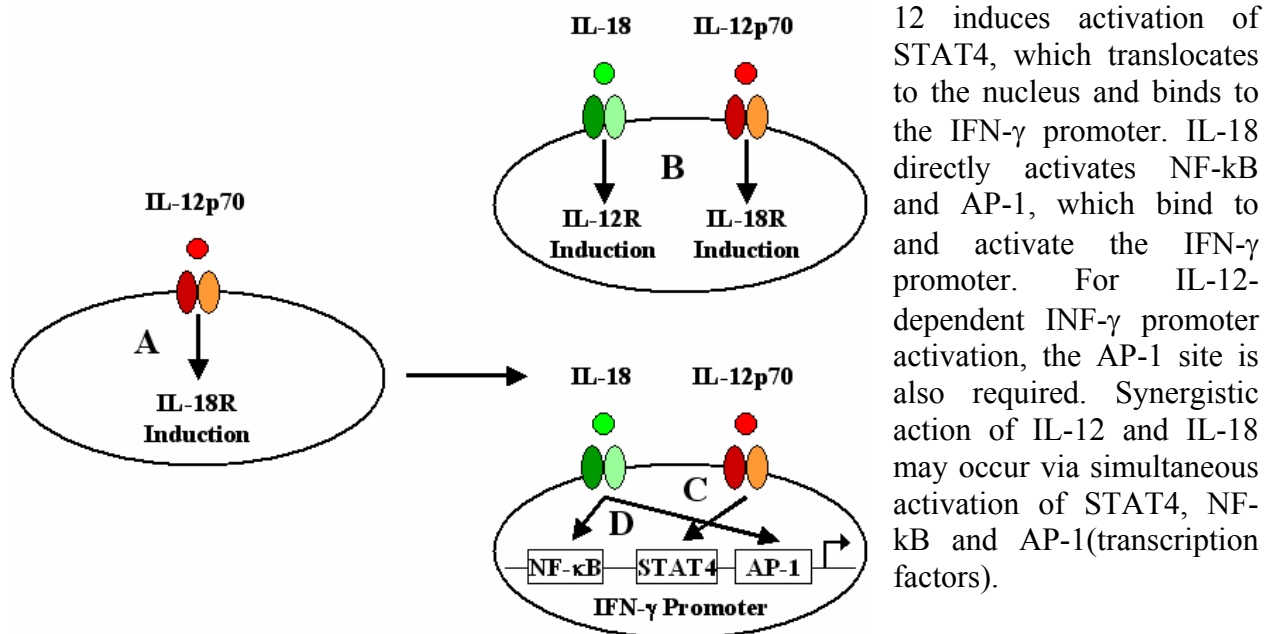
IL-12p70

A

IL-18R Induction

IL-18

IL-12p70

B

IL-12R Induction

IL-18R Induction

IL-18

IL-12p70

C

D

NF-κB

STAT4

AP-1

IFN-γ Promoter

12 induces activation of STAT4, which translocates to the nucleus and binds to the IFN-γ promoter. IL-18 directly activates NF-kB and AP-1, which bind to and activate the IFN-γ promoter. For IL-12-dependent INF-γ promoter activation, the AP-1 site is also required. Synergistic action of IL-12 and IL-18 may occur via simultaneous activation of STAT4, NF-kB and AP-1(transcription factors).